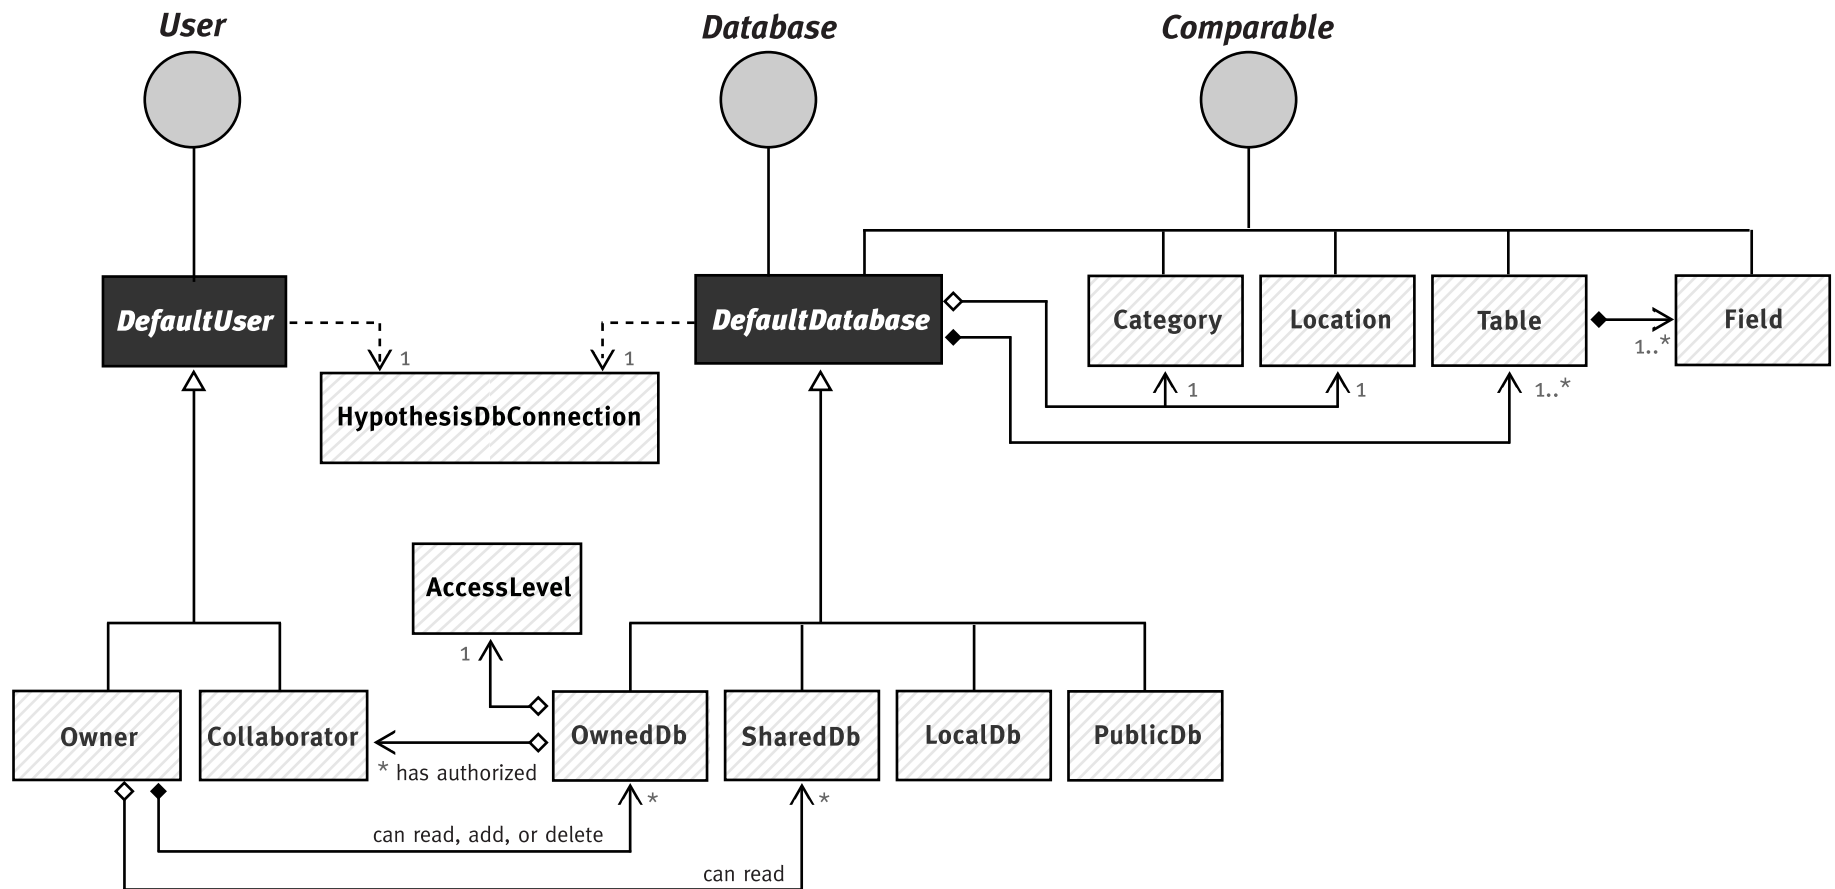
User

Database

Comparable

DefaultUser

1

1

DefaultDatabase

Category

Location

Table

Field

1..*

1

1

1..*

HypothesisDbConnection

AccessLevel

1

Owner

Collaborator

OwnedDb

SharedDb

LocalDb

PublicDb

* has authorized

*

*

can read, add, or delete

can read